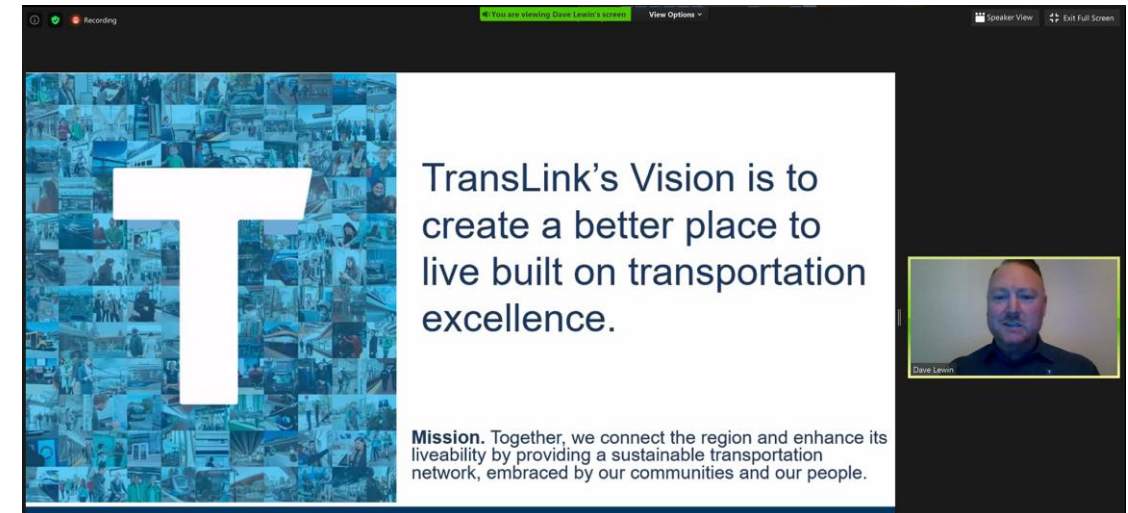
Recording

You are viewing Dave Lewin's screen

View Options

Speaker View

Exit Full Screen

T

TransLink's Vision is to create a better place to live built on transportation excellence.

Mission. Together, we connect the region and enhance its liveability by providing a sustainable transportation network, embraced by our communities and our people.

Dave Lewin